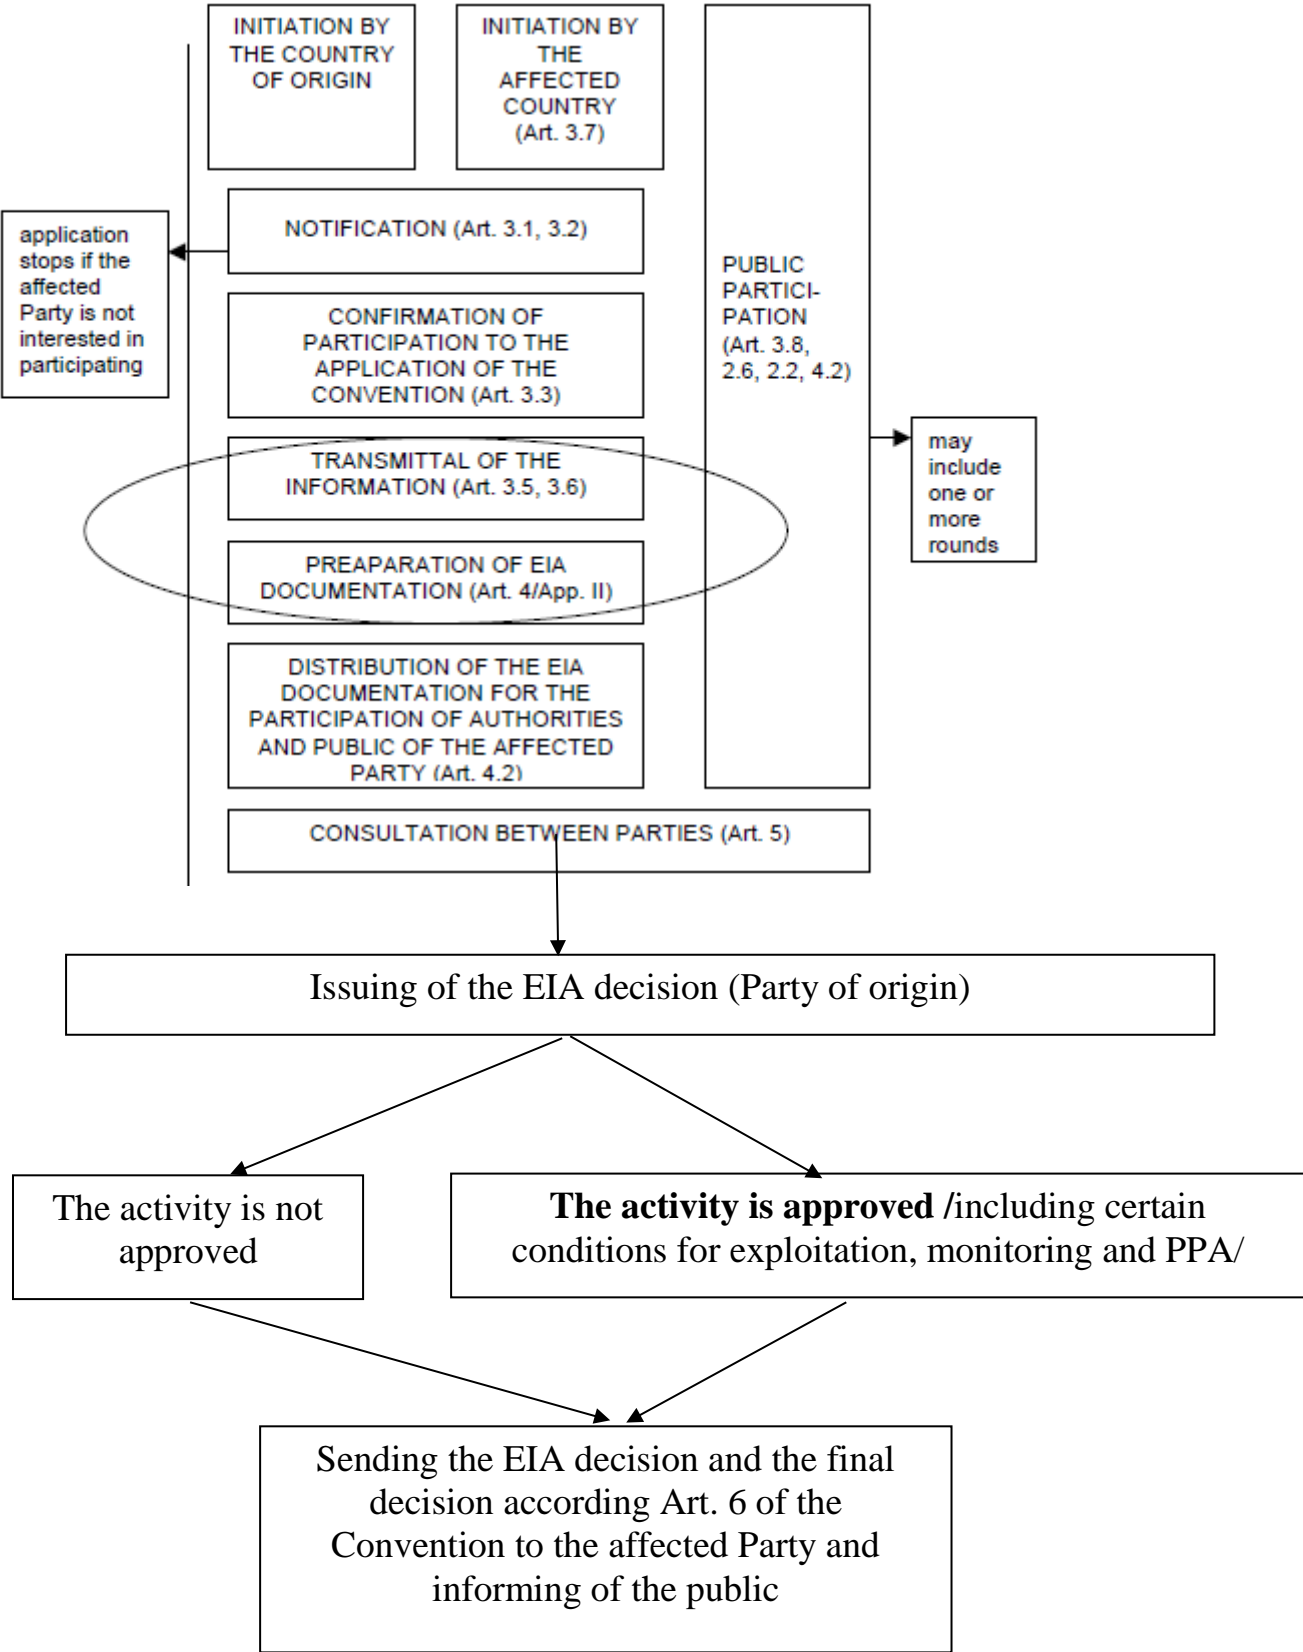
INITIATION BY THE COUNTRY OF ORIGIN

INITIATION BY THE AFFECTED COUNTRY (Art. 3.7)

application stops if the affected Party is not interested in participating

NOTIFICATION (Art. 3.1, 3.2)

CONFIRMATION OF PARTICIPATION TO THE APPLICATION OF THE CONVENTION (Art. 3.3)

TRANSMITTAL OF THE INFORMATION (Art. 3.5, 3.6)

PREAPARATION OF EIA DOCUMENTATION (Art. 4/App. II)

DISTRIBUTION OF THE EIA DOCUMENTATION FOR THE PARTICIPATION OF AUTHORITIES AND PUBLIC OF THE AFFECTED PARTY (Art. 4.2)

PUBLIC PARTICIPATION (Art. 3.8, 2.6, 2.2, 4.2)

may include one or more rounds

CONSULTATION BETWEEN PARTIES (Art. 5)

Issuing of the EIA decision (Party of origin)

The activity is not approved

**The activity is approved /**including certain conditions for exploitation, monitoring and PPA/

Sending the EIA decision and the final decision according Art. 6 of the Convention to the affected Party and informing of the public